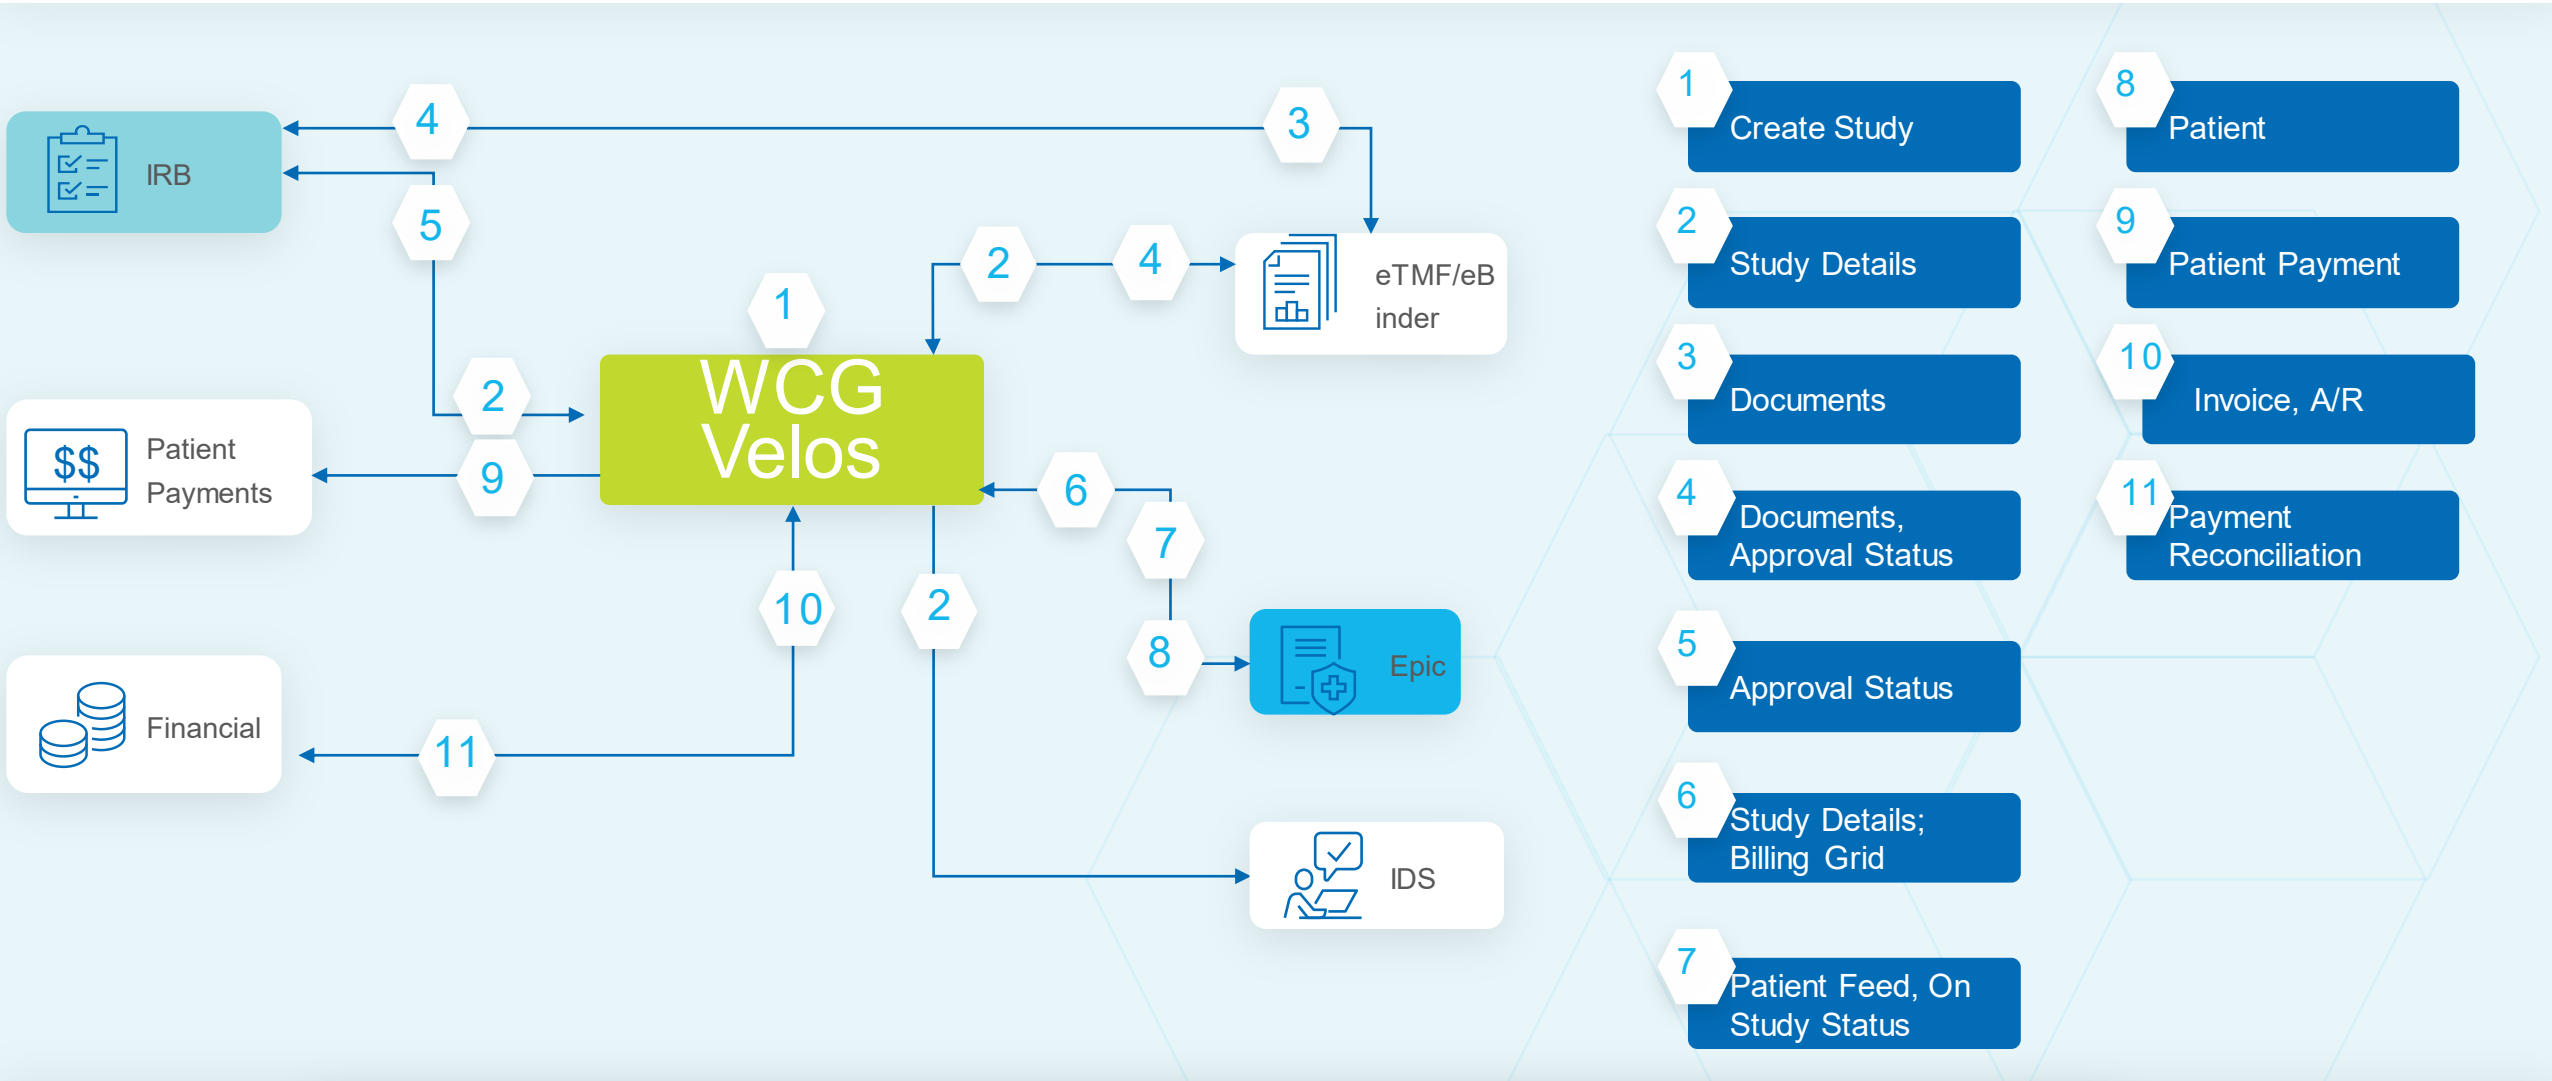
IRB

4

3

5

2

4

eTMF/eBinder

1

2

WCG Velos

Patient Payments

9

6

7

10

2

8

Epic

Financial

11

IDS

1 Create Study

2 Study Details

3 Documents

4 Documents, Approval Status

5 Approval Status

6 Study Details; Billing Grid

7 Patient Feed, On Study Status

8 Patient

9 Patient Payment

10 Invoice, A/R

11 Payment Reconciliation